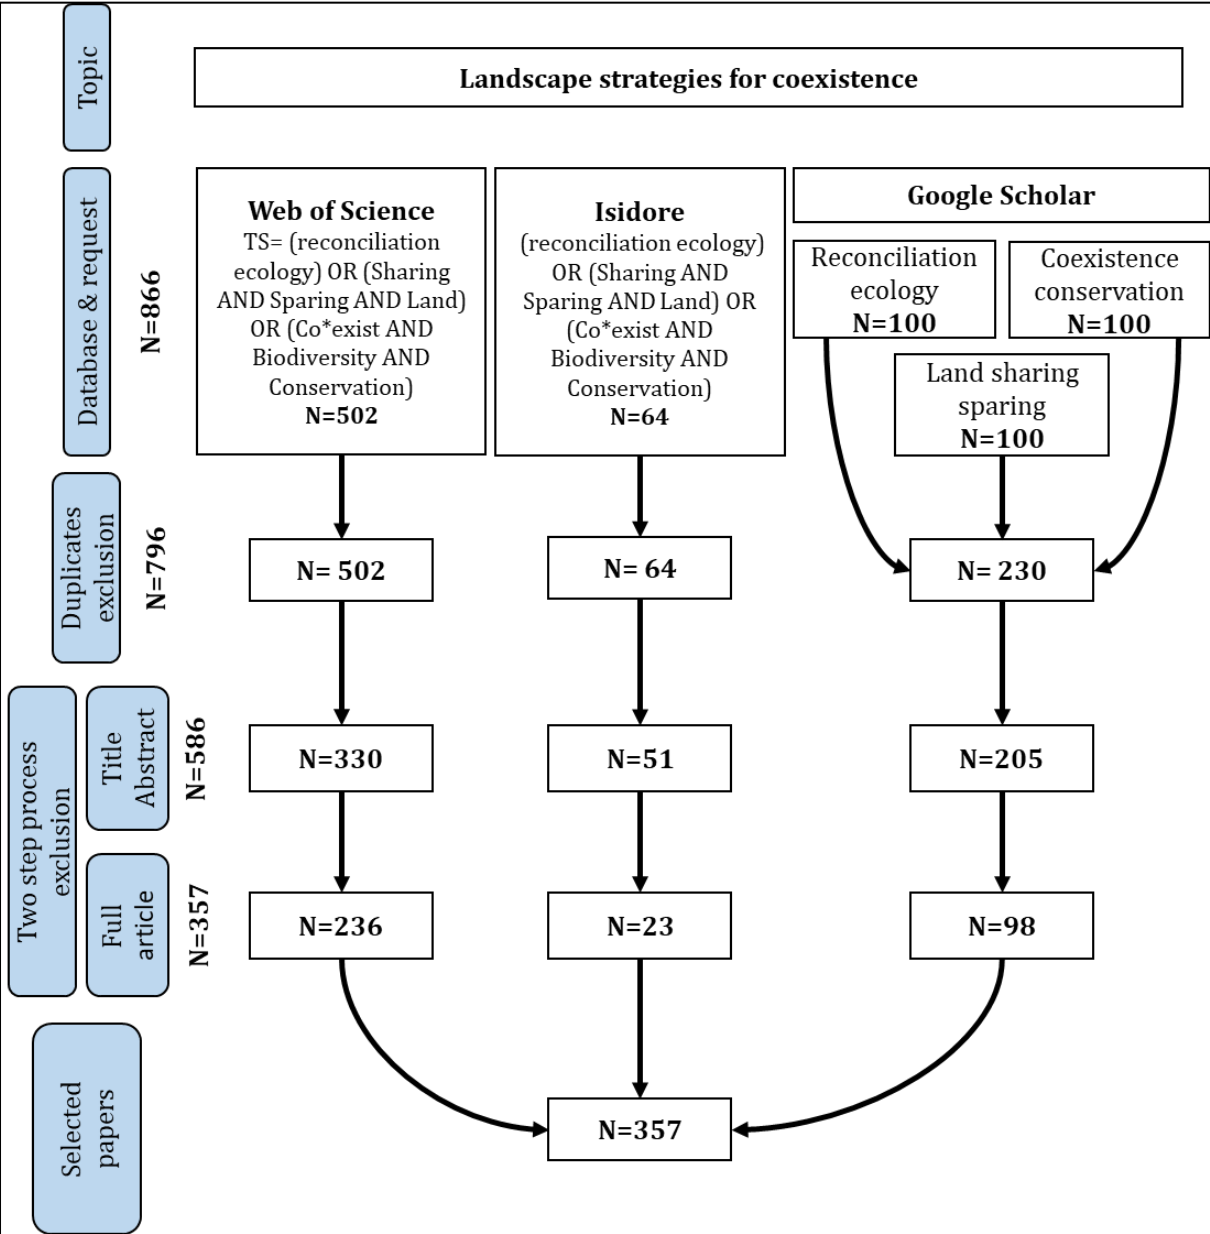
Topic

Landscape strategies for coexistence

Database & request

N=866

Web of Science
TS= (reconciliation ecology) OR (Sharing AND Sparing AND Land) OR (Co*exist AND Biodiversity AND Conservation)
N=502

Isidore
(reconciliation ecology) OR (Sharing AND Sparing AND Land) OR (Co*exist AND Biodiversity AND Conservation)
N=64

Google Scholar

Reconciliation ecology
N=100

Coexistence conservation
N=100

Land sharing sparing
N=100

Duplicates exclusion

N=796

N= 502

N= 64

N= 230

Two step process exclusion

Title Abstract

N=586

N=330

N=51

N=205

Full article

N=357

N=236

N=23

N=98

Selected papers

N=357